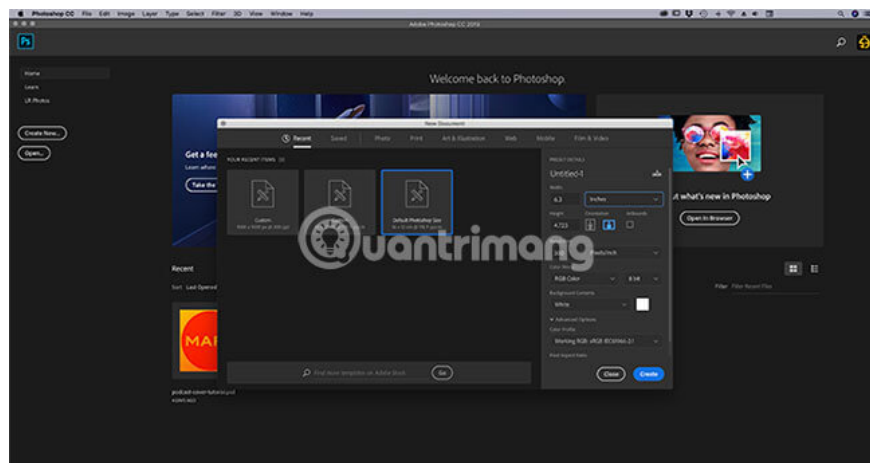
Photoshop CC File Edit Image Layer Type Select Filter 3D View Window Help

Adobe Photoshop CC 2019

Ps

Home
Learn
LR Photos

Create New...
Open...

Welcome back to Photoshop

Get a fee
Learn when
Take the

New Document

Recent Saved Photo Print Art & Illustration Web Mobile Film & Video

YOUR RECENT ITEMS 33

Custom
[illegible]

Default Photoshop Size
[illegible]

Find more templates on Adobe Stock Go

PRESET DETAILS
Untitled-1
Width
6.3 Inches
Height Orientation Artboards
4.723
300 Pixels/Inch
Color Mode
RGB Color 8 bit
Background Contents
White
Advanced Options
Color Profile
Working RGB: sRGB IEC61966-2.1
Pixel Aspect Ratio

Close Create

at what's new in Photoshop
Open in Browser

Recent
Sort Last Opened

Filter Filter Recent Files

MAI

podcast-cover-tutorial.psd
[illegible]

uantrimang